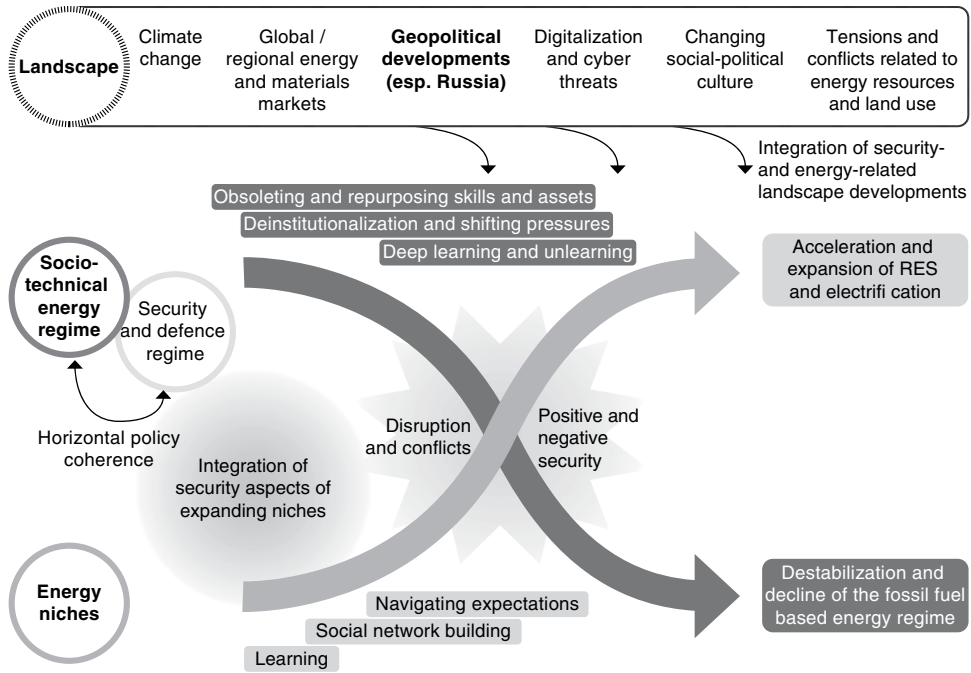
Landscape

Climate change

Global / regional energy and materials markets

**Geopolitical developments (esp. Russia)**

Digitalization and cyber threats

Changing social-political culture

Tensions and conflicts related to energy resources and land use

Integration of security- and energy-related landscape developments

Obsoleting and repurposing skills and assets

Deinstitutionalization and shifting pressures

Deep learning and unlearning

Socio-technical energy regime

Security and defence regime

Horizontal policy coherence

Acceleration and expansion of RES and electrifi cation

Disruption and conflicts

Positive and negative security

Integration of security aspects of expanding niches

Energy niches

Navigating expectations

Social network building

Learning

Destabilization and decline of the fossil fuel based energy regime